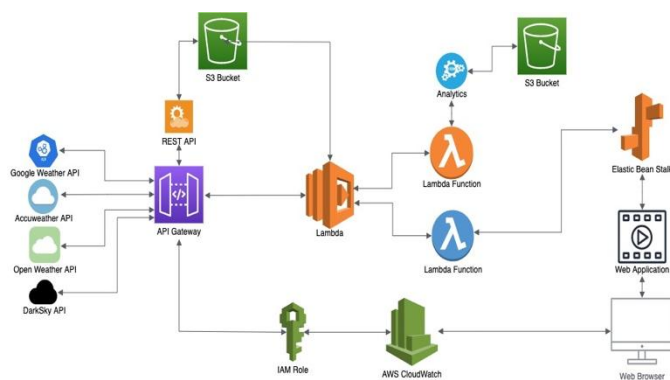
S3 Bucket

REST API

Google Weather API

Accuweather API

Open Weather API

DarkSky API

API Gateway

Lambda

Analytics

S3 Bucket

Lambda Function

Lambda Function

Elastic Bean Stalk

Web Application

IAM Role

AWS CloudWatch

Web Browser